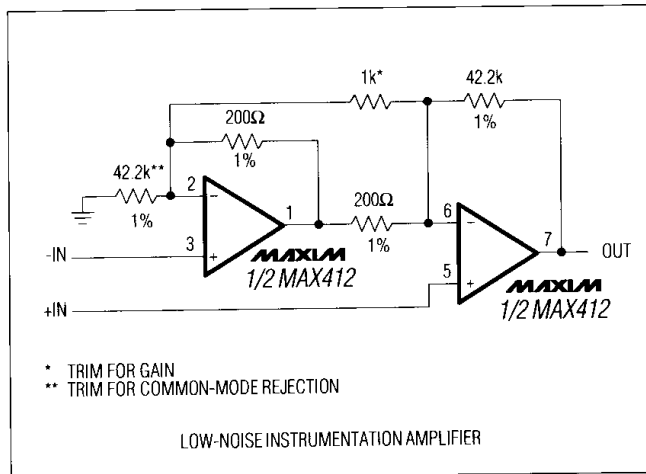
1k*

42.2k

1%

200Ω

1%

42.2k**

1%

2

−

3

+

1

200Ω

1%

6

−

5

+

7

-IN

+IN

OUT

MAXIM

1/2 MAX412

MAXIM

1/2 MAX412

* TRIM FOR GAIN
** TRIM FOR COMMON-MODE REJECTION

LOW-NOISE INSTRUMENTATION AMPLIFIER